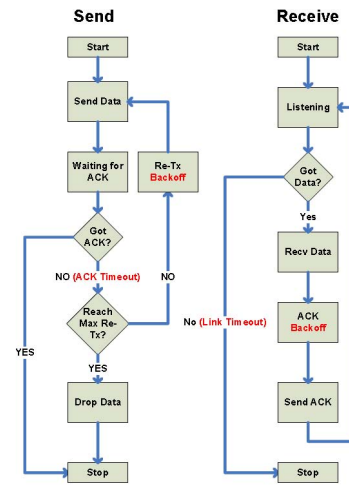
Send

Start

Send Data

Waiting for ACK

Re-Tx Backoff

Got ACK?

NO (ACK Timeout)

NO

Reach Max Re-Tx?

YES

YES

Drop Data

Stop

Receive

Start

Listening

Got Data?

Yes

Recv Data

No (Link Timeout)

ACK Backoff

Send ACK

Stop